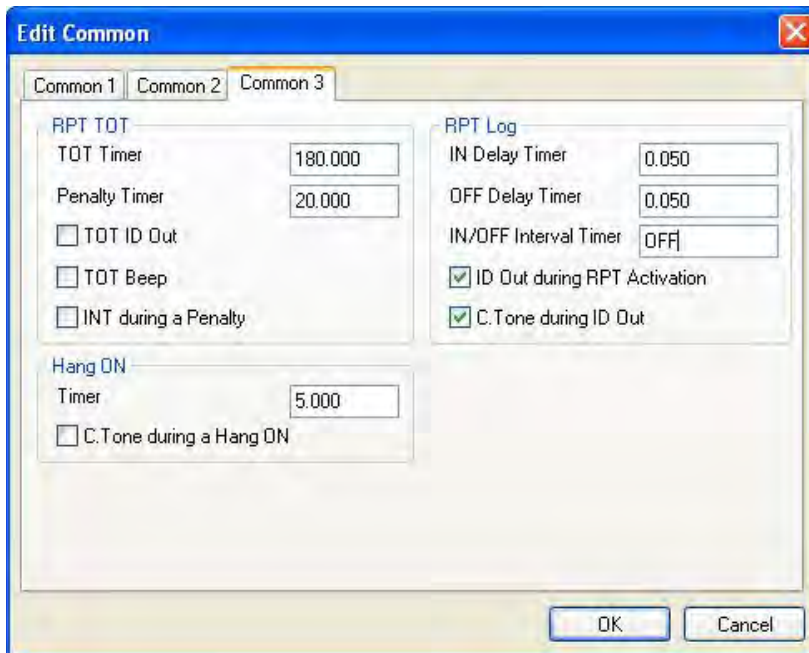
Edit Common

Common 1 | Common 2 | Common 3

RPT TOT
TOT Timer 180.000
Penalty Timer 20.000
TOT ID Out
TOT Beep
INT during a Penalty

Hang ON
Timer 5.000
C.Tone during a Hang ON

RPT Log
IN Delay Timer 0.050
OFF Delay Timer 0.050
IN/OFF Interval Timer OFF
ID Out during RPT Activation
C.Tone during ID Out

OK
Cancel